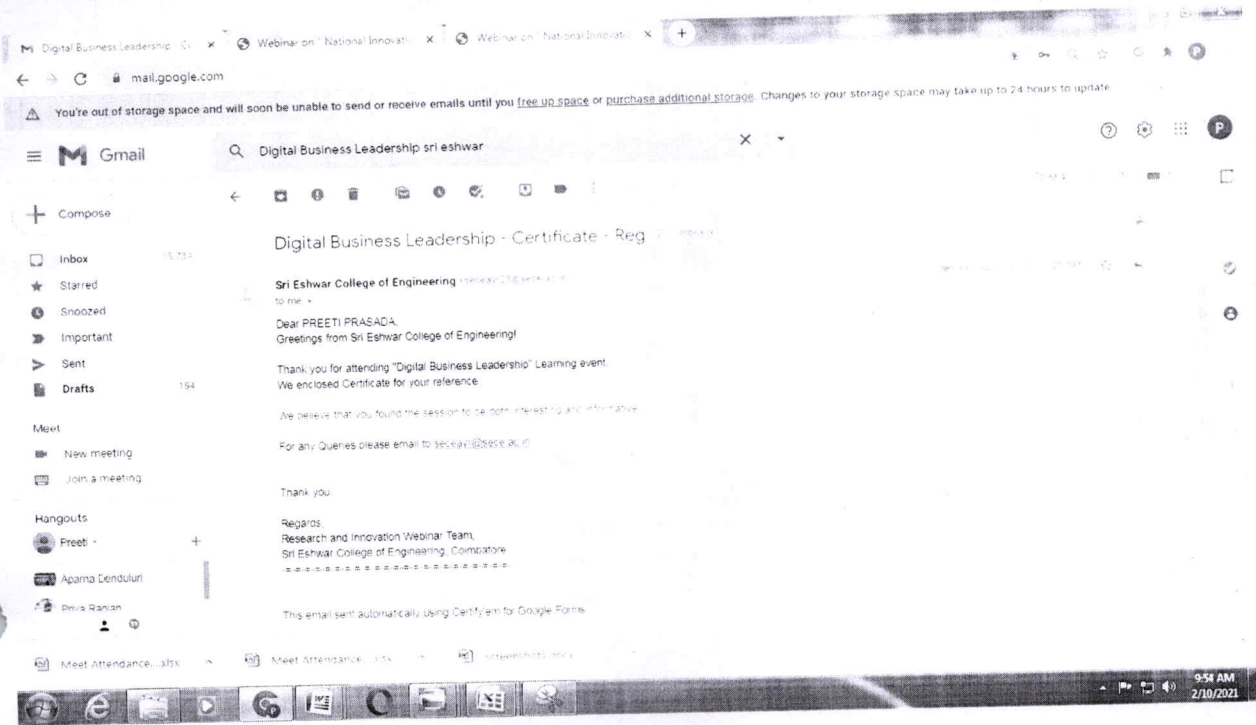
Digital Business Leadership · Ce × Webinar on " National Innovati × Webinar on " National Innovati × +

mail.google.com

You're out of storage space and will soon be unable to send or receive emails until you free up space or purchase additional storage. Changes to your storage space may take up to 24 hours to update

Gmail

Digital Business Leadership sri eshwar

Compose

Inbox 15,734
Starred
Snoozed
Important
Sent
Drafts 154

Meet
New meeting
Join a meeting

Hangouts
Preeti
Aparna Denduluri
Priya Ranjan

Digital Business Leadership - Certificate - Reg Inbox

Sri Eshwar College of Engineering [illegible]
to me

Dear PREETI PRASADA,
Greetings from Sri Eshwar College of Engineering!

Thank you for attending "Digital Business Leadership" Learning event.
We enclosed Certificate for your reference

We believe that you found the session to be both interesting and informative

For any Queries please email to seceau@sece.ac.in

Thank you

Regards,
Research and Innovation Webinar Team,
Sri Eshwar College of Engineering, Coimbatore
-=-=-=-=-=-=-=-=-=-=-=-=-=-=-=-=-=-

This email sent automatically using Certify'em for Google Forms

Meet Attendance....xlsx Meet Attendance....xlsx screenshots.docx

9:54 AM
2/10/2021